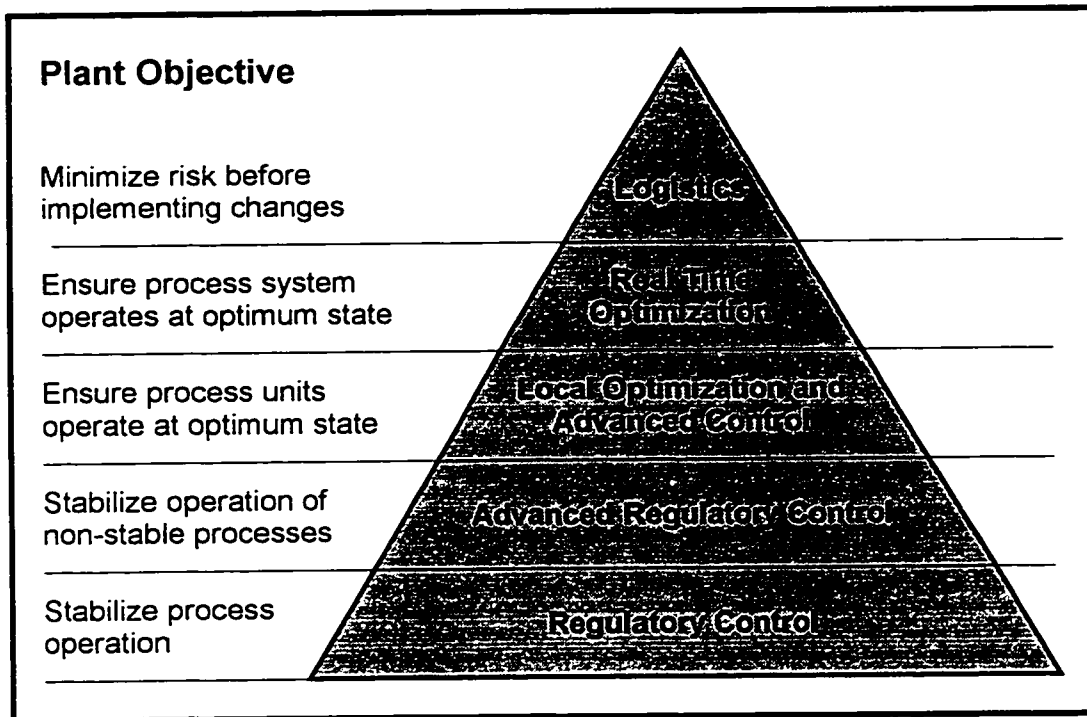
Plant Objective

Minimize risk before implementing changes

Logistics

Ensure process system operates at optimum state

Real Time Optimization

Ensure process units operate at optimum state

Local Optimization and Advanced Control

Stabilize operation of non-stable processes

Advanced Regulatory Control

Stabilize process operation

Regulatory Control